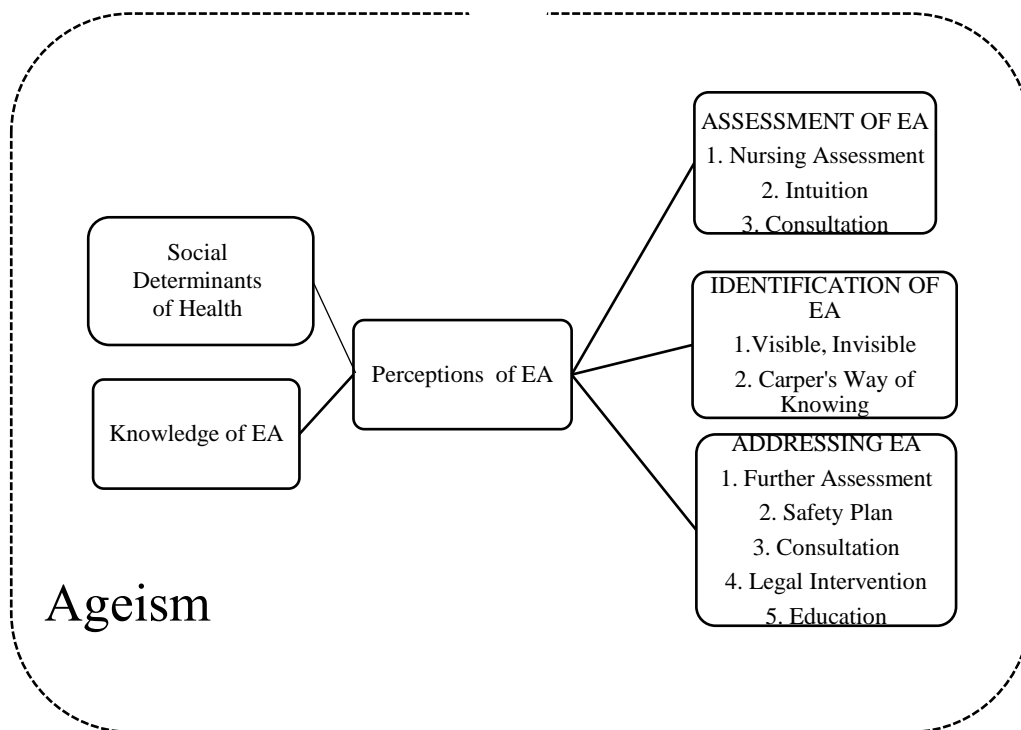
Social Determinants of Health

Knowledge of EA

Perceptions of EA

ASSESSMENT OF EA
1. Nursing Assessment
2. Intuition
3. Consultation

IDENTIFICATION OF EA
1.Visible, Invisible
2. Carper's Way of Knowing

ADDRESSING EA
1. Further Assessment
2. Safety Plan
3. Consultation
4. Legal Intervention
5. Education

Ageism